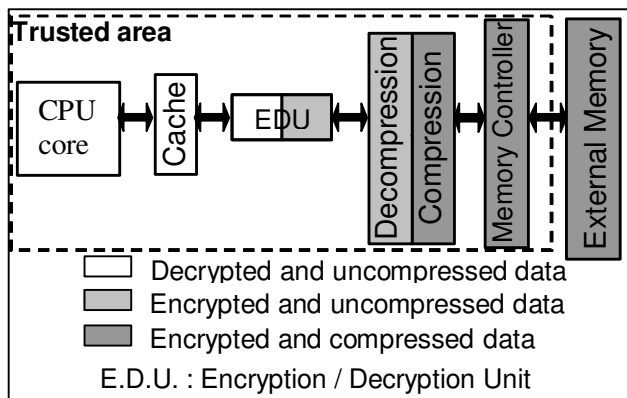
Trusted area

CPU core

Cache

EDU

Decompression

Compression

Memory Controller

External Memory

Decrypted and uncompressed data

Encrypted and uncompressed data

Encrypted and compressed data

E.D.U. : Encryption / Decryption Unit